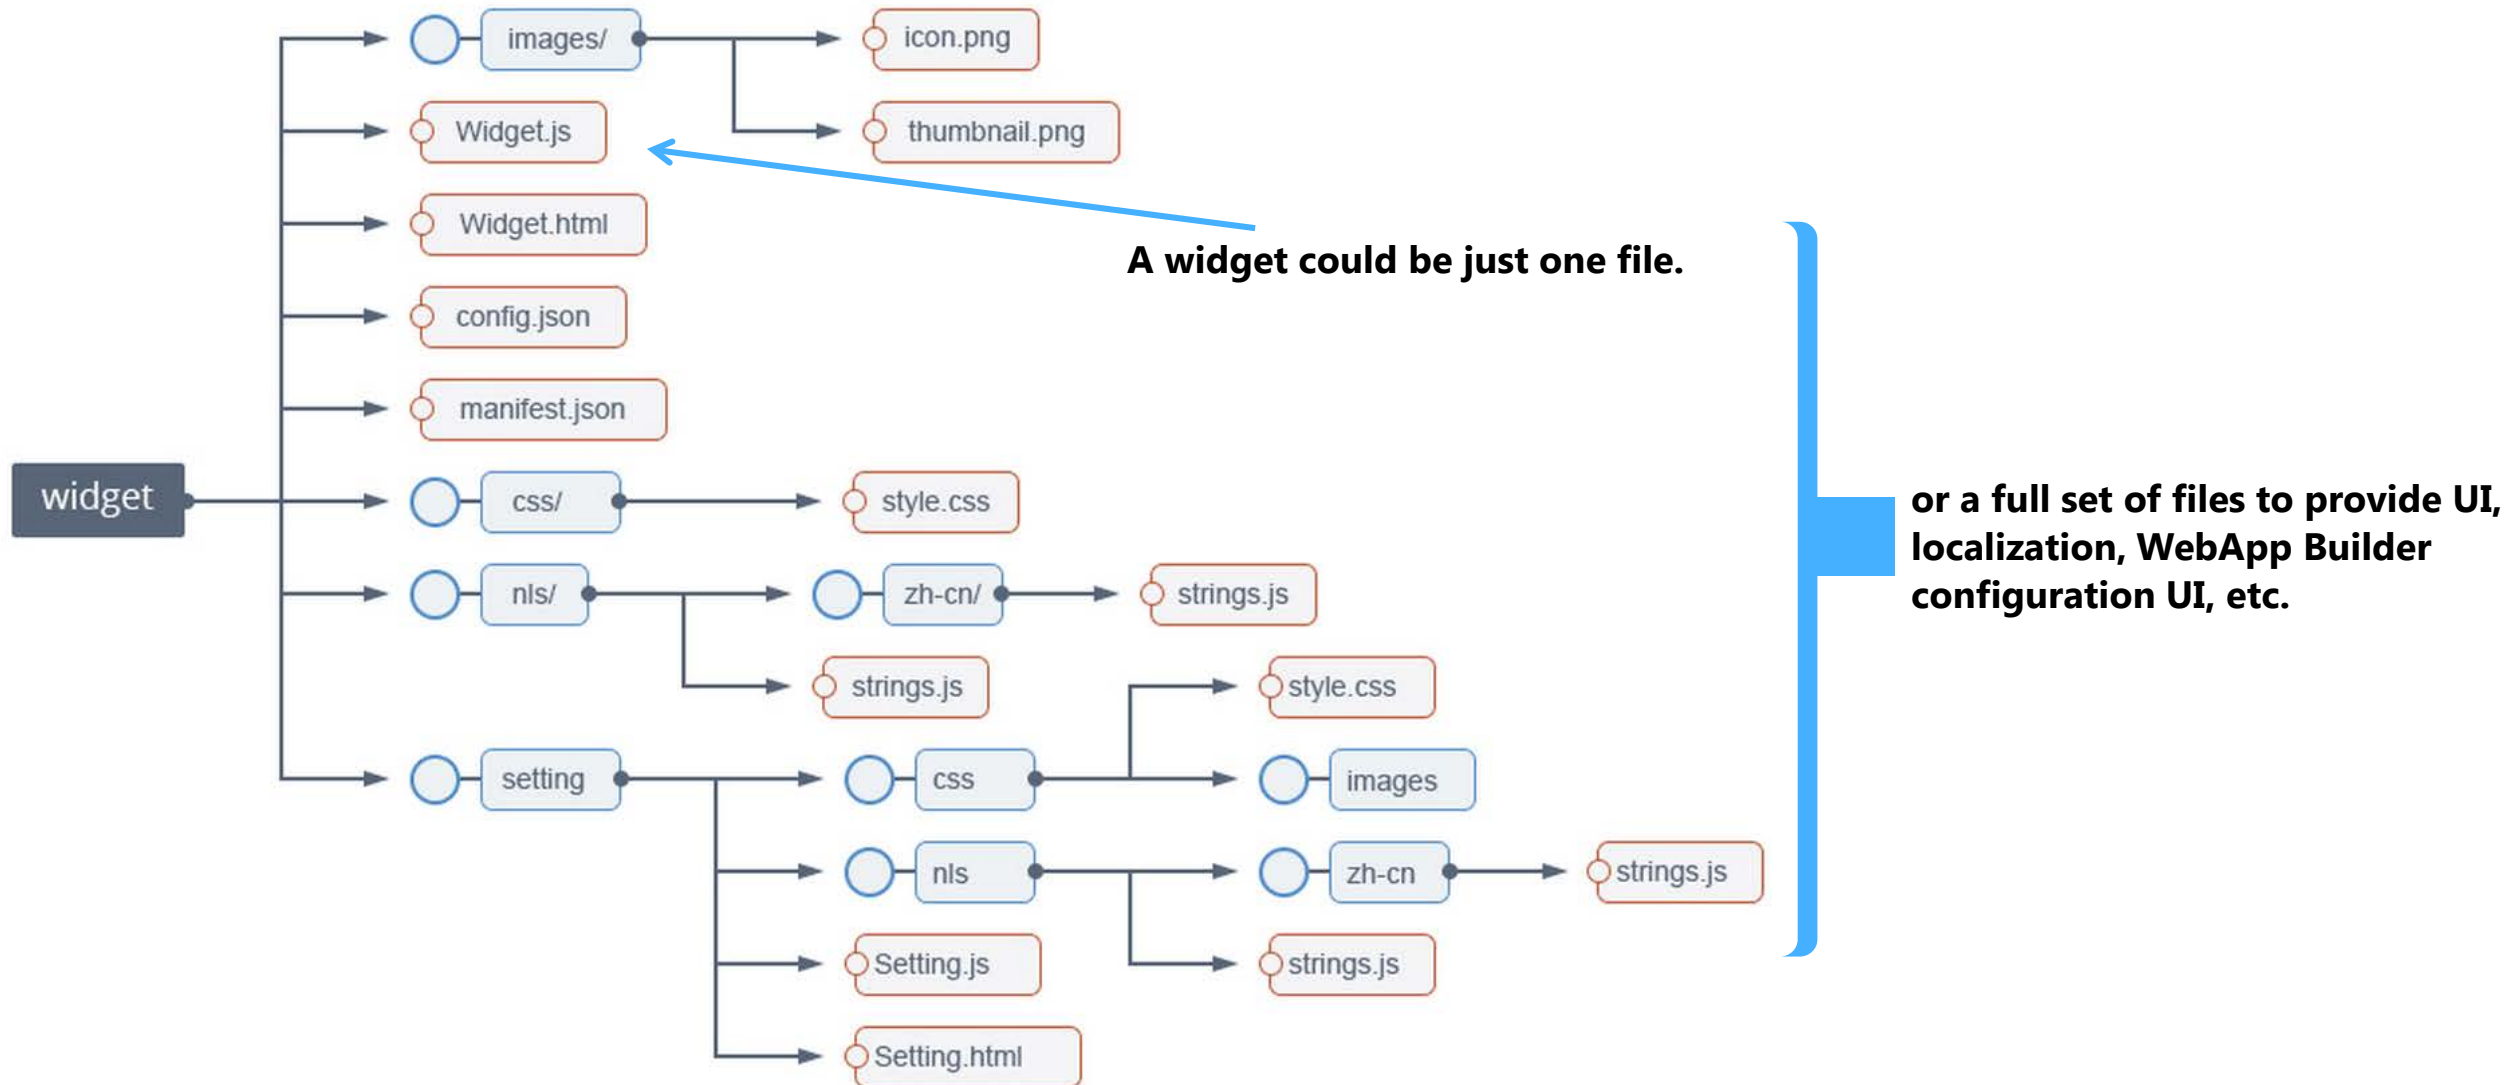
widget

images/

icon.png

thumbnail.png

Widget.js

Widget.html

config.json

manifest.json

css/

style.css

nls/

zh-cn/

strings.js

strings.js

setting

css

style.css

images

nls

zh-cn

strings.js

strings.js

Setting.js

Setting.html

A widget could be just one file.

or a full set of files to provide UI, localization, WebApp Builder configuration UI, etc.